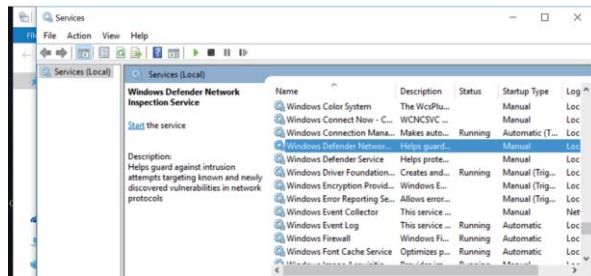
Services

File Action View Help

Services (Local)

Services (Local)

Windows Defender Network Inspection Service

Start the service

Description:
Helps guard against intrusion attempts targeting known and newly discovered vulnerabilities in network protocols

| Name | Description | Status | Startup Type | Log |
|---|---|---|---|---|
| Windows Color System | The WcsPlu... | | Manual | Loc |
| Windows Connect Now - C... | WCNCSVC ... | | Manual | Loc |
| Windows Connection Mana... | Makes auto... | Running | Automatic (T... | Loc |
| Windows Defender Networ... | Helps guard... | | Manual | Loc |
| Windows Defender Service | Helps prote... | | Manual | Loc |
| Windows Driver Foundation... | Creates and... | Running | Manual (Trig... | Loc |
| Windows Encryption Provid... | Windows E... | | Manual (Trig... | Loc |
| Windows Error Reporting Se... | Allows error... | | Manual (Trig... | Loc |
| Windows Event Collector | This service ... | | Manual | Net |
| Windows Event Log | This service ... | Running | Automatic | Loc |
| Windows Firewall | Windows Fi... | Running | Automatic | Loc |
| Windows Font Cache Service | Optimizes p... | Running | Automatic | Loc |
| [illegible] | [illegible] | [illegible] | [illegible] | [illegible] |